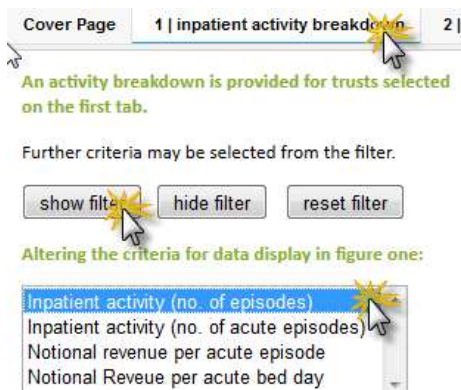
Cover Page | 1 | inpatient activity breakdown | 2 |

An activity breakdown is provided for trusts selected on the first tab.

Further criteria may be selected from the filter.

show filter | hide filter | reset filter

Altering the criteria for data display in figure one:

Inpatient activity (no. of episodes)
Inpatient activity (no. of acute episodes)
Notional revenue per acute episode
Notional Reveue per acute bed day